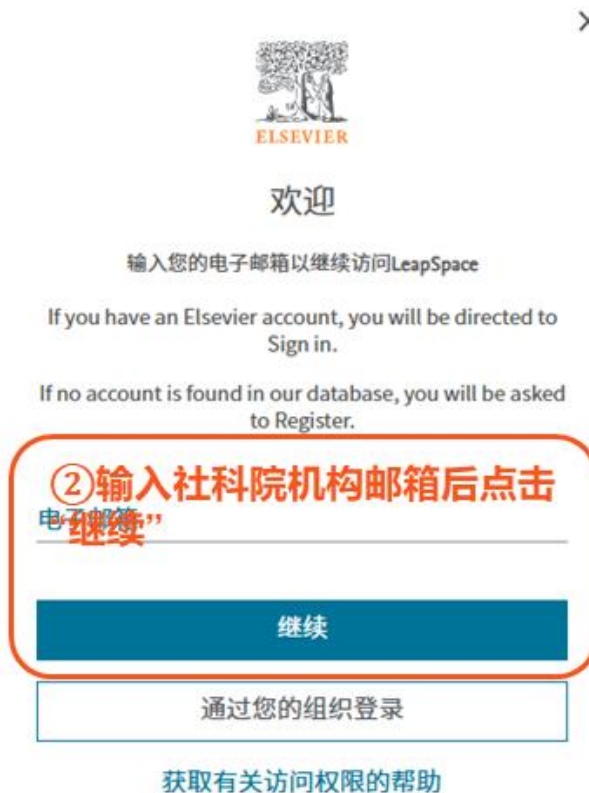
×

ELSEVIER

欢迎

输入您的电子邮箱以继续访问LeapSpace

If you have an Elsevier account, you will be directed to Sign in.

If no account is found in our database, you will be asked to Register.

②输入社科院机构邮箱后点击"继续"

电子邮箱

继续

通过您的组织登录

获取有关访问权限的帮助